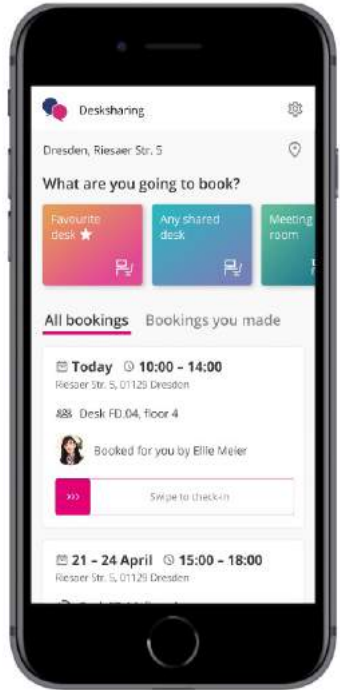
Desksharing

Dresden, Riesaer Str. 5

What are you going to book?

Favourite desk ★

Any shared desk

Meeting room

All bookings Bookings you made

Today 10:00 – 14:00
Riesaer Str. 5, 01129 Dresden

Desk FD.04, floor 4

Booked for you by Ellie Meier

»» Swipe to check-in

21 – 24 April 15:00 – 18:00
Riesaer Str. 5, 01129 Dresden

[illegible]